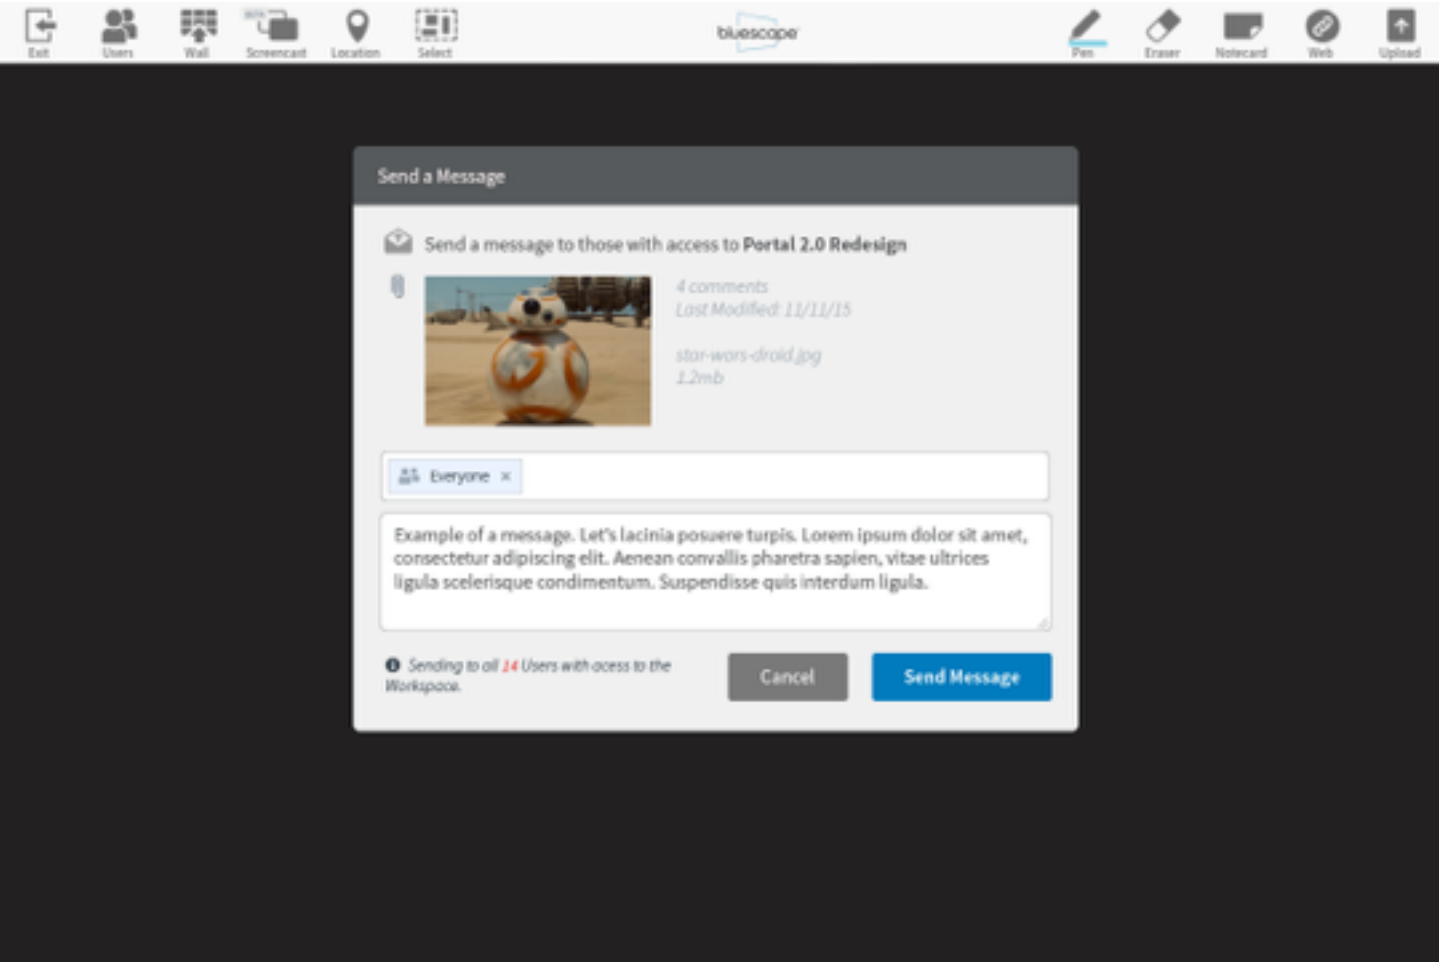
Exit Users Wall Screencast Location Select

bluescape

Pen Eraser Notecard Web Upload

Send a Message

Send a message to those with access to **Portal 2.0 Redesign**

4 comments
Last Modified: 11/11/15

star-wars-droid.jpg
1.2mb

Everyone ×

Example of a message. Let's lacinia posuere turpis. Lorem ipsum dolor sit amet, consectetur adipiscing elit. Aenean convallis pharetra sapien, vitae ultrices ligula scelerisque condimentum. Suspendisse quis interdum ligula.

Sending to all 14 Users with acess to the Workspace.

Cancel

Send Message